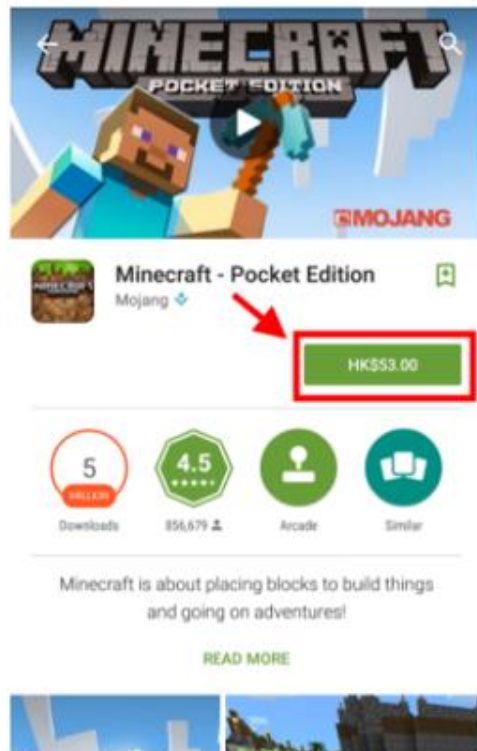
MINECRAFT
POCKET EDITION

MOJANG

Minecraft - Pocket Edition
Mojang

HK$53.00

5
MILLION
Downloads

4.5
856,679

Arcade

Similar

Minecraft is about placing blocks to build things and going on adventures!

READ MORE